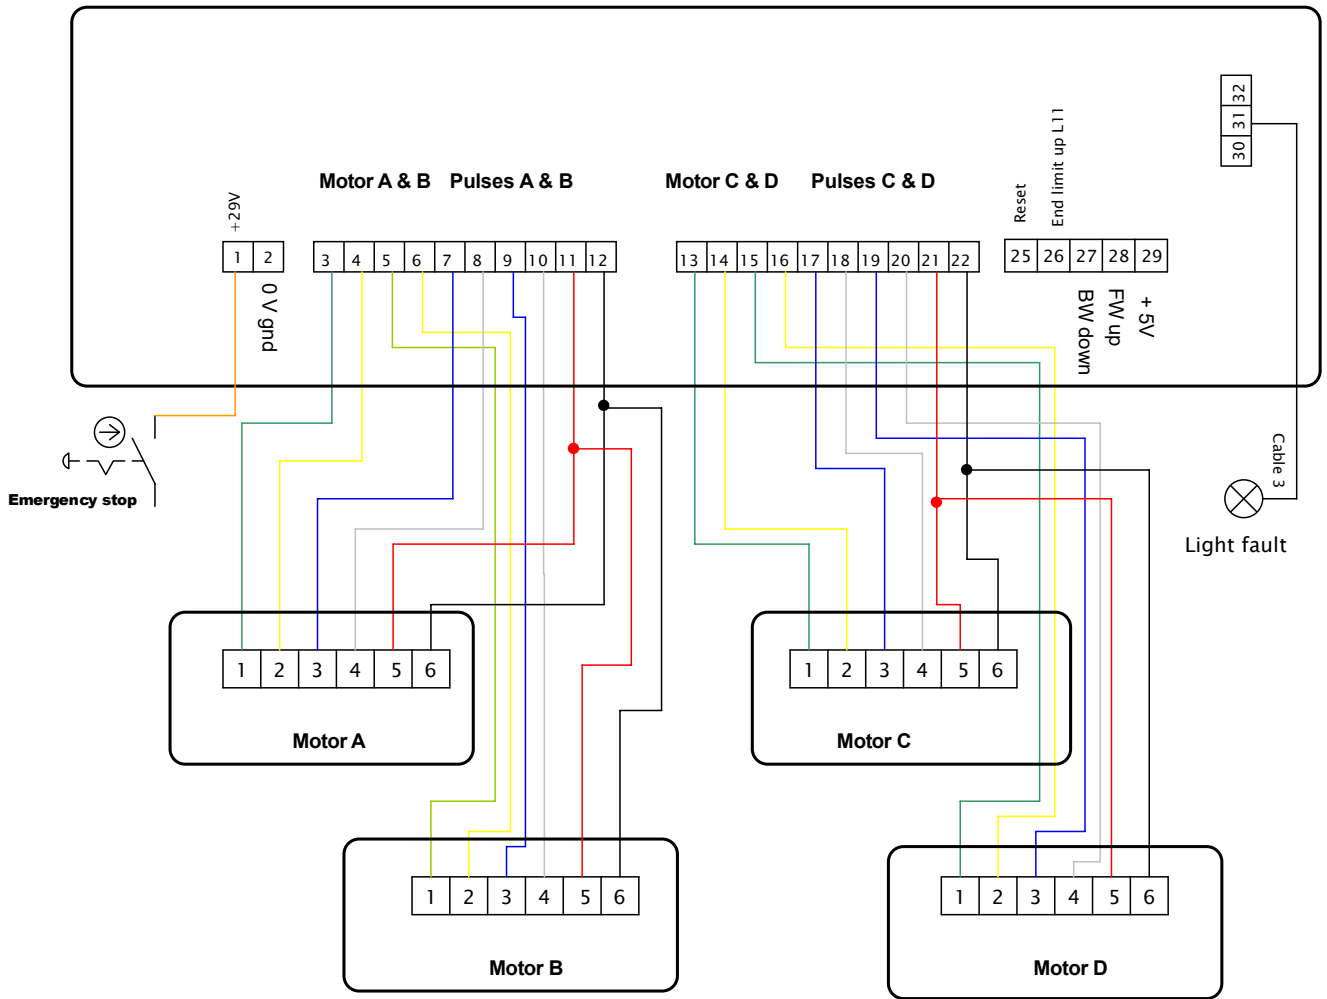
Motor A & B Pulses A & B

Motor C & D Pulses C & D

+29V

1 2

0 V gnd

3 4 5 6 7 8 9 10 11 12

13 14 15 16 17 18 19 20 21 22

Reset

End limit up L11

25 26 27 28 29

+ 5V

FW up

BW down

30 31 32

Cable 3

Light fault

Emergency stop

1 2 3 4 5 6

Motor A

1 2 3 4 5 6

Motor C

1 2 3 4 5 6

Motor B

1 2 3 4 5 6

Motor D